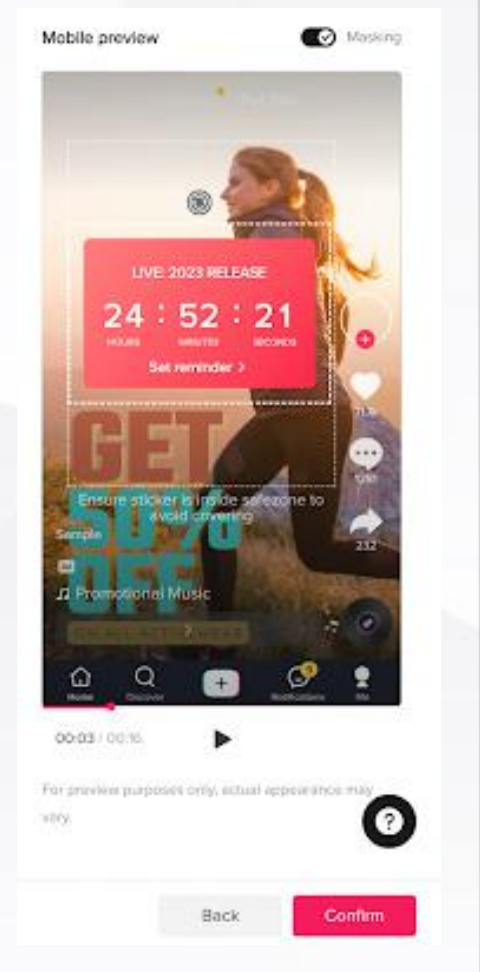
Mobile preview

Masking

For You

LIVE: 2023 RELEASE

24 : 52 : 21

HOURS MINUTES SECONDS

Set reminder >

GET

50% OFF

Ensure sticker is inside safezone to avoid covering

Sample

Promotional Music

71.8

1200

232

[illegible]

Home Discover Notifications Me

00:03 / 00:16

For preview purposes only, actual appearance may vary.

?

Back

Confirm